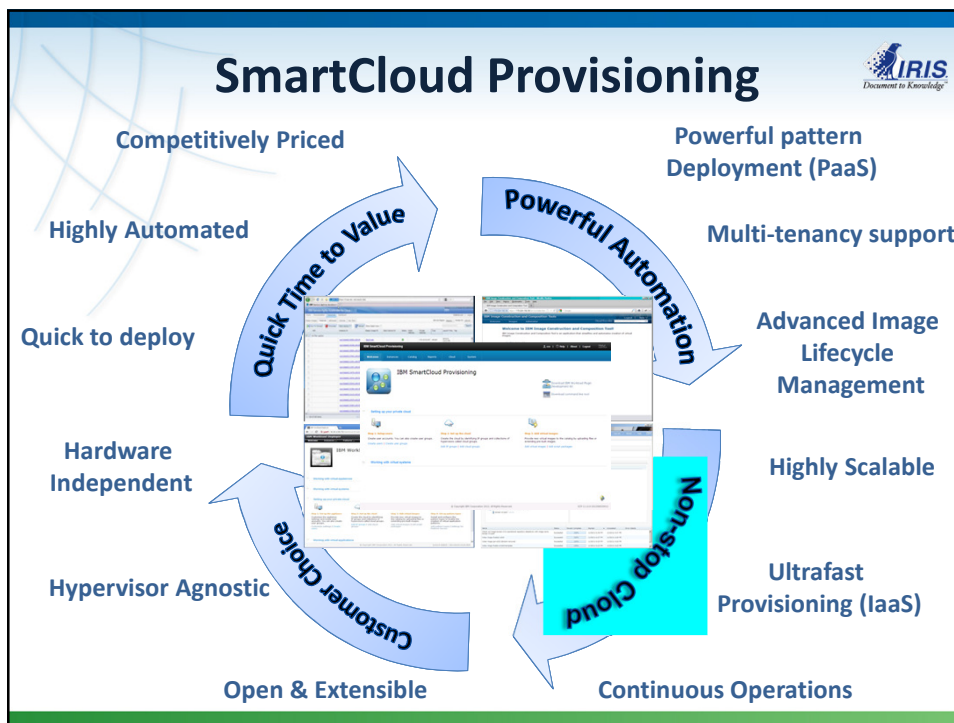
SmartCloud Provisioning

IRIS
Document to Knowledge

Competitively Priced

Highly Automated

Quick to deploy

Hardware Independent

Hypervisor Agnostic

Open & Extensible

Powerful pattern Deployment (PaaS)

Multi-tenancy support

Advanced Image Lifecycle Management

Highly Scalable

Ultrafast Provisioning (IaaS)

Continuous Operations

Quick Time to Value

Powerful Automation

Non-stop Cloud

Customer Choice

IBM SmartCloud Provisioning

Welcome to IBM Image Construction and Composition Tool

IBM Work

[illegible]